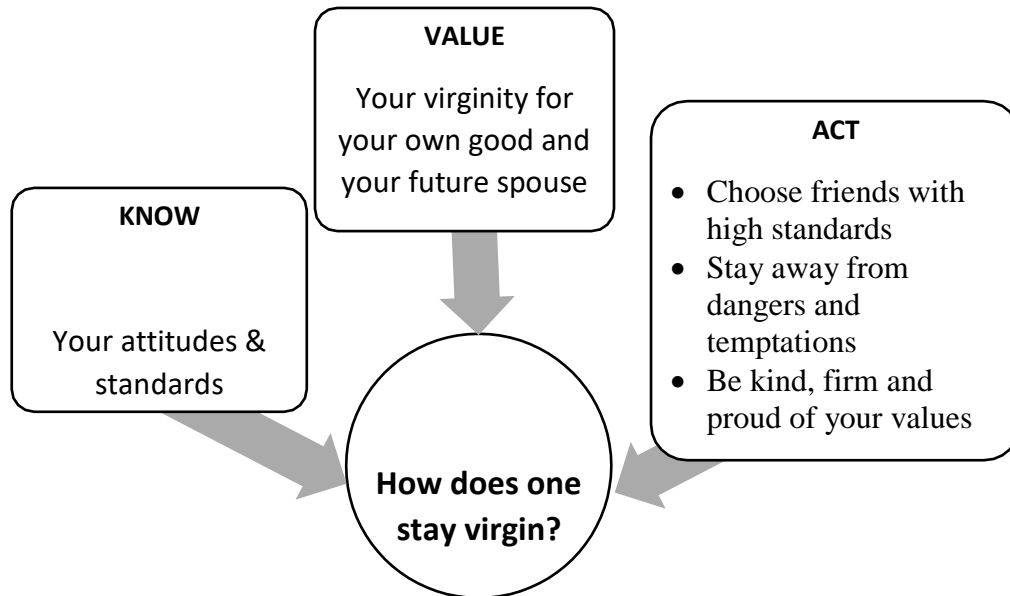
VALUE

Your virginity for your own good and your future spouse

KNOW

Your attitudes & standards

ACT

- Choose friends with high standards
- Stay away from dangers and temptations
- Be kind, firm and proud of your values

How does one stay virgin?